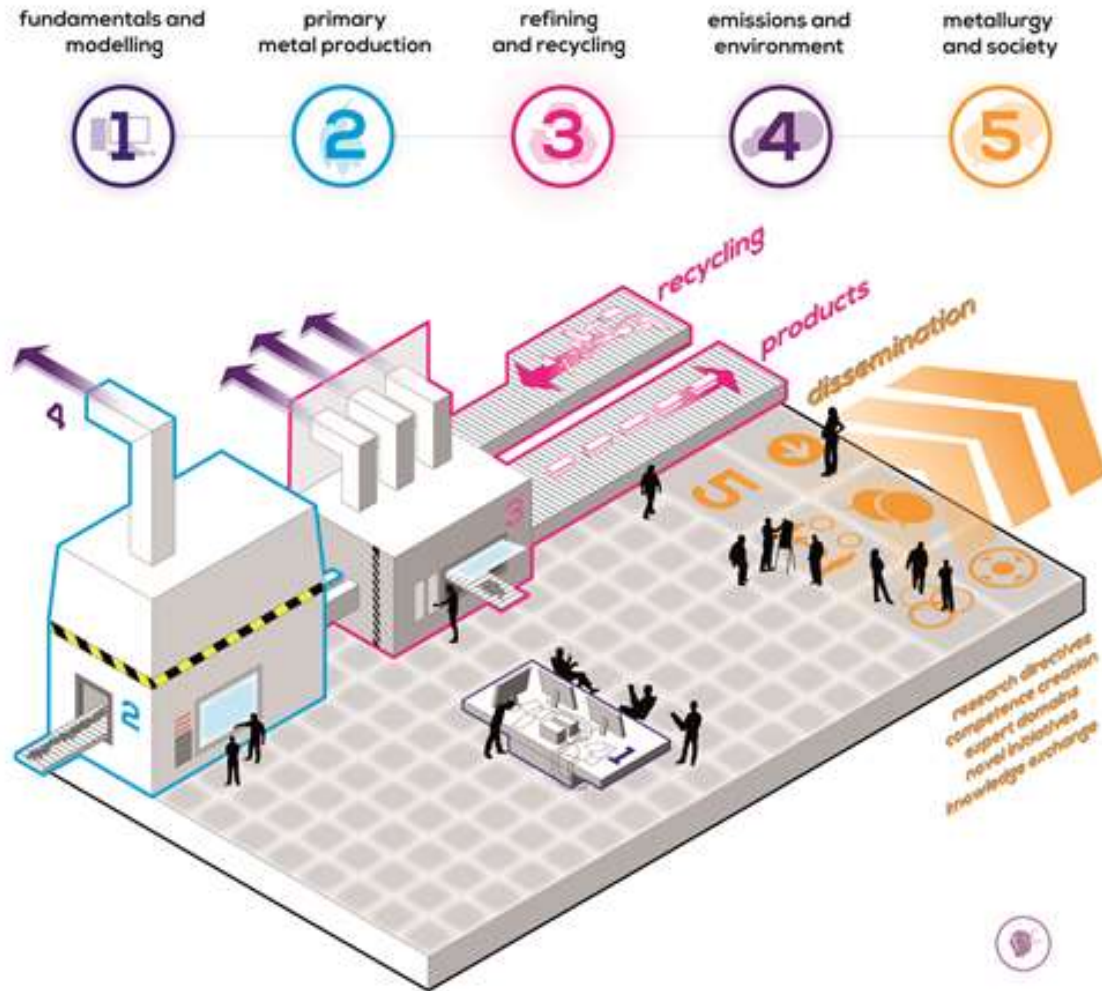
fundamentals and modelling

primary metal production

refining and recycling

emissions and environment

metallurgy and society

1

2

3

4

5

recycling

products

dissemination

4

5

2

1

research directives
competence creation
expert domains
novel initiatives
knowledge exchange